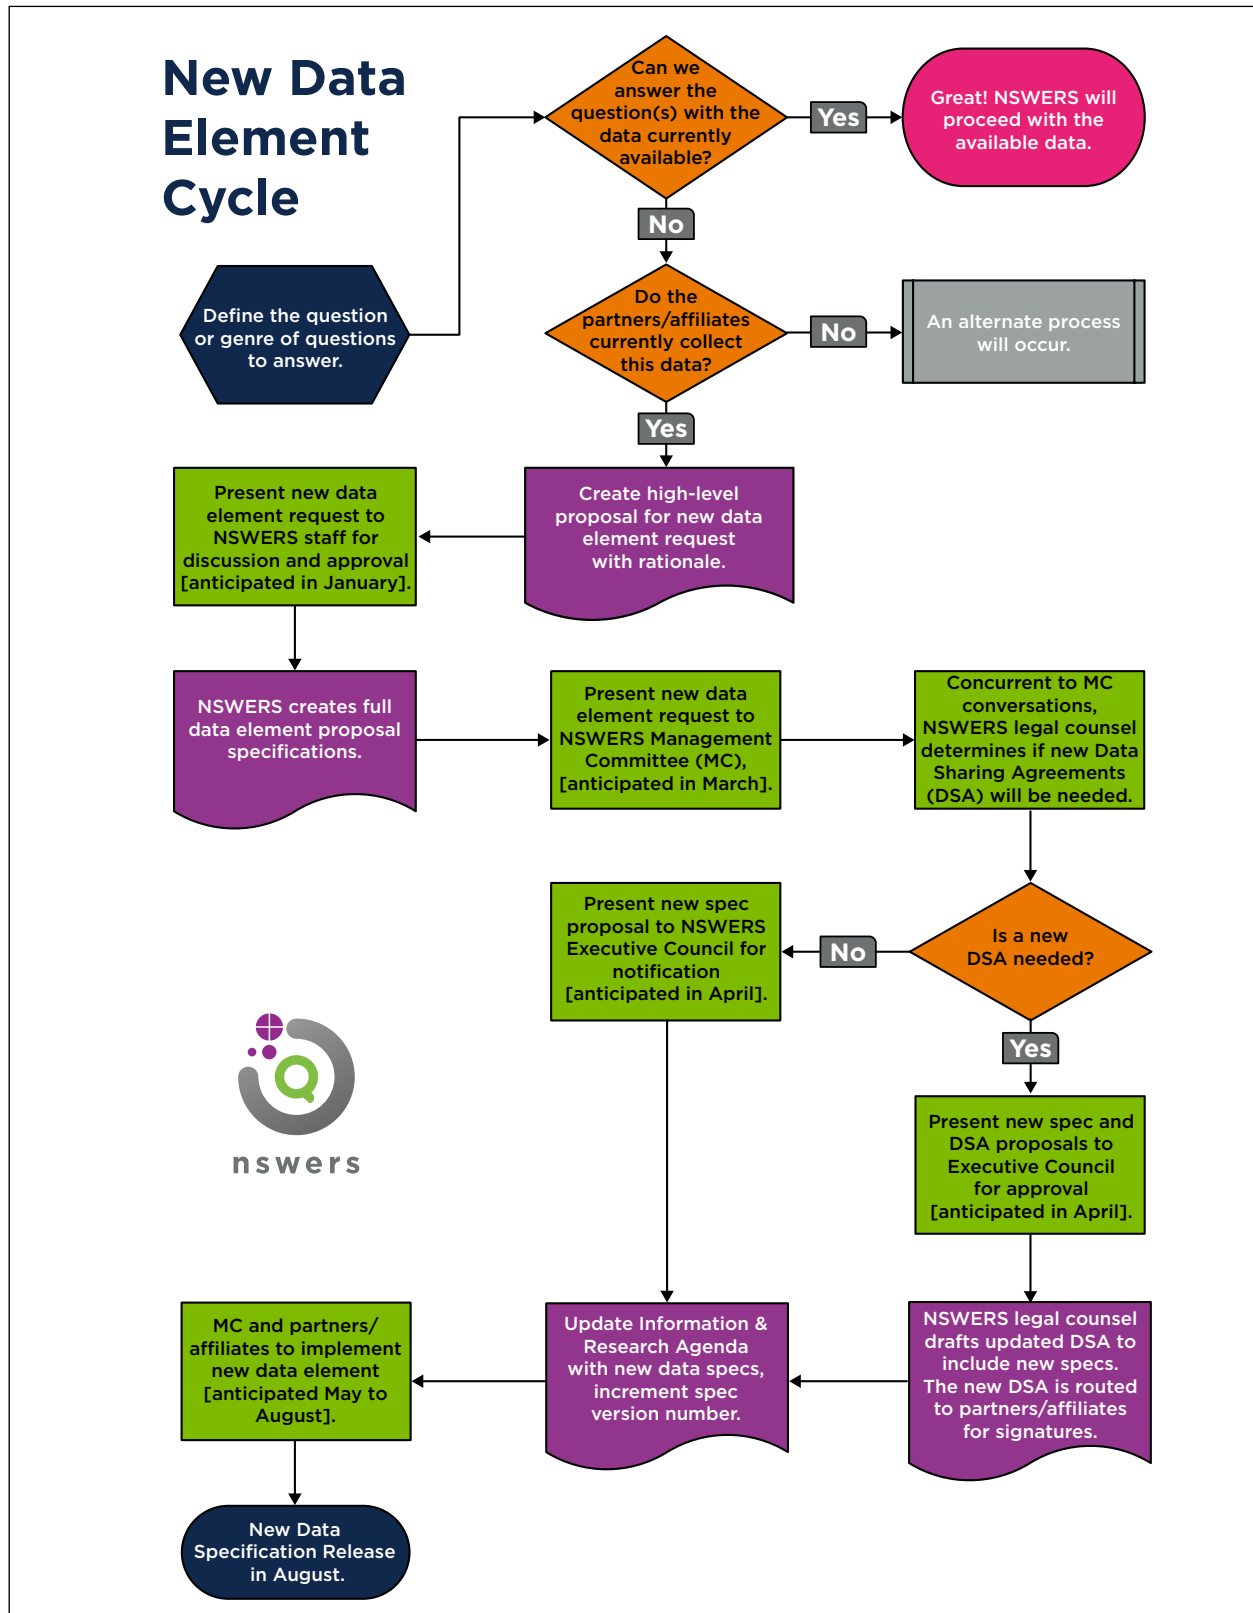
New Data Element Cycle

Define the question or genre of questions to answer.

Can we answer the question(s) with the data currently available?

Yes

Great! NSWERS will proceed with the available data.

No

Do the partners/affiliates currently collect this data?

No

An alternate process will occur.

Yes

Create high-level proposal for new data element request with rationale.

Present new data element request to NSWERS staff for discussion and approval [anticipated in January].

NSWERS creates full data element proposal specifications.

Present new data element request to NSWERS Management Committee (MC), [anticipated in March].

Concurrent to MC conversations, NSWERS legal counsel determines if new Data Sharing Agreements (DSA) will be needed.

Is a new DSA needed?

No

Present new spec proposal to NSWERS Executive Council for notification [anticipated in April].

Yes

Present new spec and DSA proposals to Executive Council for approval [anticipated in April].

nswers

NSWERS legal counsel drafts updated DSA to include new specs. The new DSA is routed to partners/affiliates for signatures.

Update Information & Research Agenda with new data specs, increment spec version number.

MC and partners/ affiliates to implement new data element [anticipated May to August].

New Data Specification Release in August.